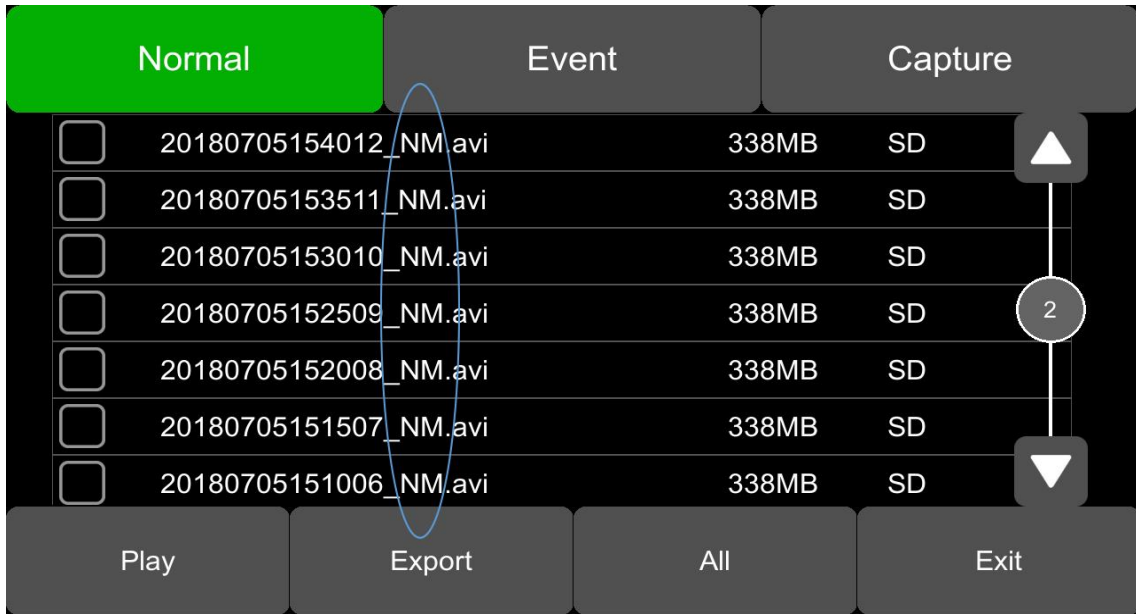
Normal | Event | Capture

| | | | |
|---|---|---|---|
| ☐ | 20180705154012_NM.avi | 338MB | SD |
| ☐ | 20180705153511_NM.avi | 338MB | SD |
| ☐ | 20180705153010_NM.avi | 338MB | SD |
| ☐ | 20180705152509_NM.avi | 338MB | SD |
| ☐ | 20180705152008_NM.avi | 338MB | SD |
| ☐ | 20180705151507_NM.avi | 338MB | SD |
| ☐ | 20180705151006_NM.avi | 338MB | SD |

2

Play | Export | All | Exit